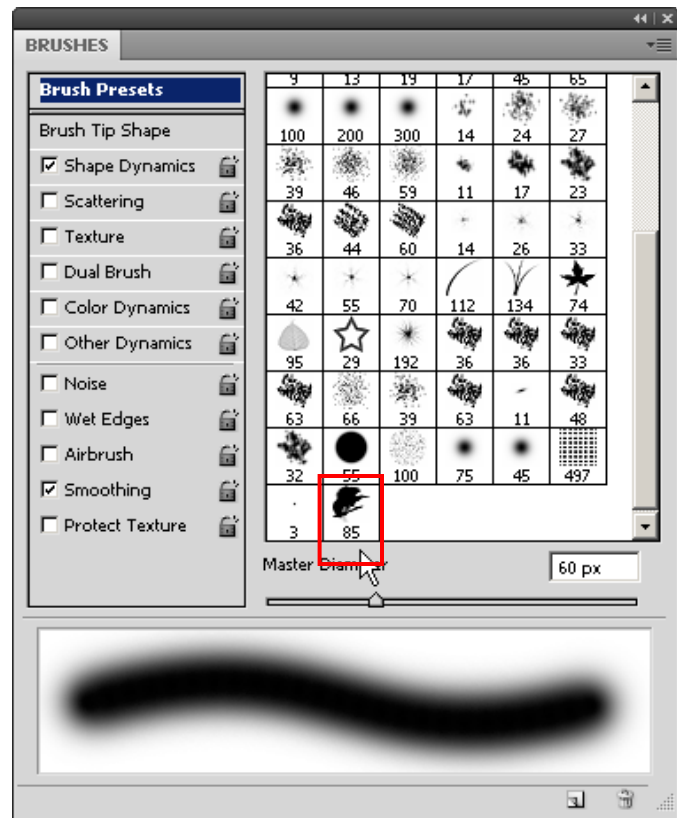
BRUSHES

Brush Presets
Brush Tip Shape
Shape Dynamics
Scattering
Texture
Dual Brush
Color Dynamics
Other Dynamics
Noise
Wet Edges
Airbrush
Smoothing
Protect Texture

| 9 | 13 | 19 | 17 | 45 | 65 |
|---|---|---|---|---|---|
| 100 | 200 | 300 | 14 | 24 | 27 |
| 39 | 46 | 59 | 11 | 17 | 23 |
| 36 | 44 | 60 | 14 | 26 | 33 |
| 42 | 55 | 70 | 112 | 134 | 74 |
| 95 | 29 | 192 | 36 | 36 | 33 |
| 63 | 66 | 39 | 63 | 11 | 48 |
| 32 | 55 | 100 | 75 | 45 | 497 |
| 3 | 85 | | | | |

Master Diam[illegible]er
60 px